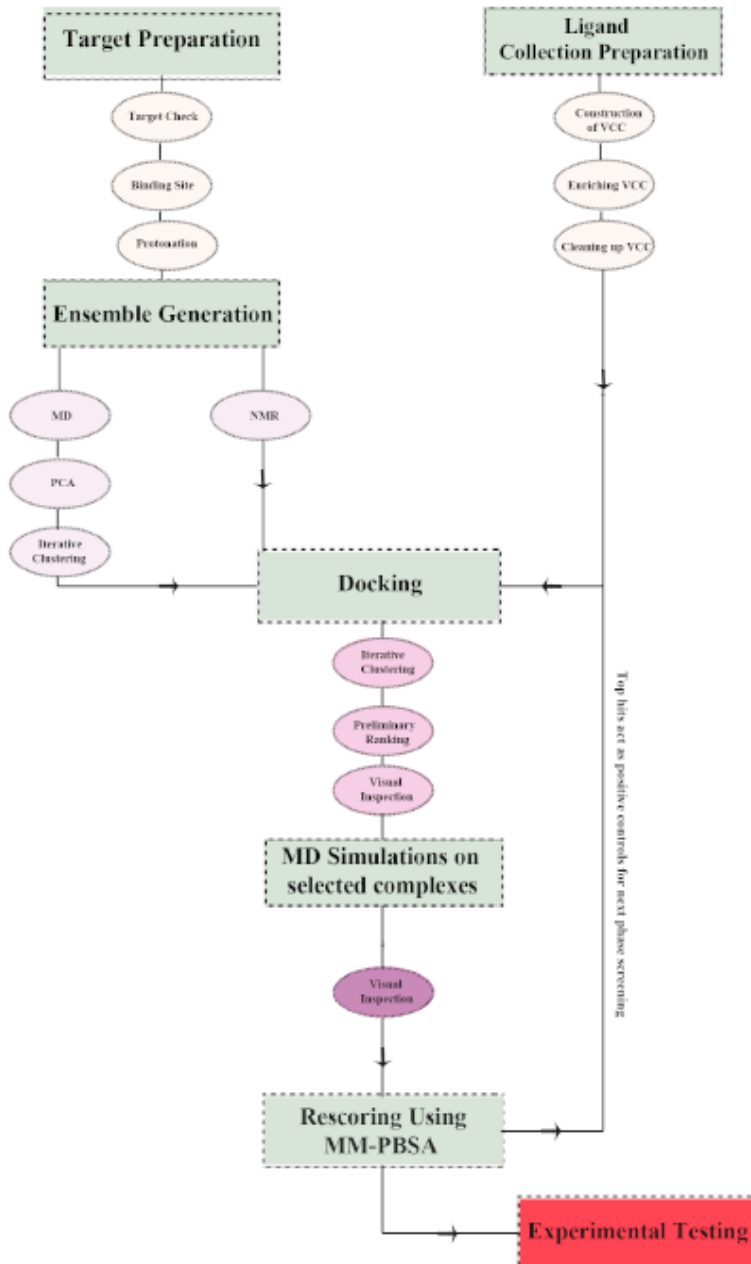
Target Preparation

Target Check

Binding Site

Protonation

Ligand Collection Preparation

Construction of VCC

Enriching VCC

Cleaning up VCC

Ensemble Generation

MD

PCA

Iterative Clustering

NMR

Docking

Iterative Clustering

Preliminary Ranking

Visual Inspection

MD Simulations on selected complexes

Visual Inspection

Rescoring Using MM-PBSA

Top hits act as positive controls for next phase screening

Experimental Testing